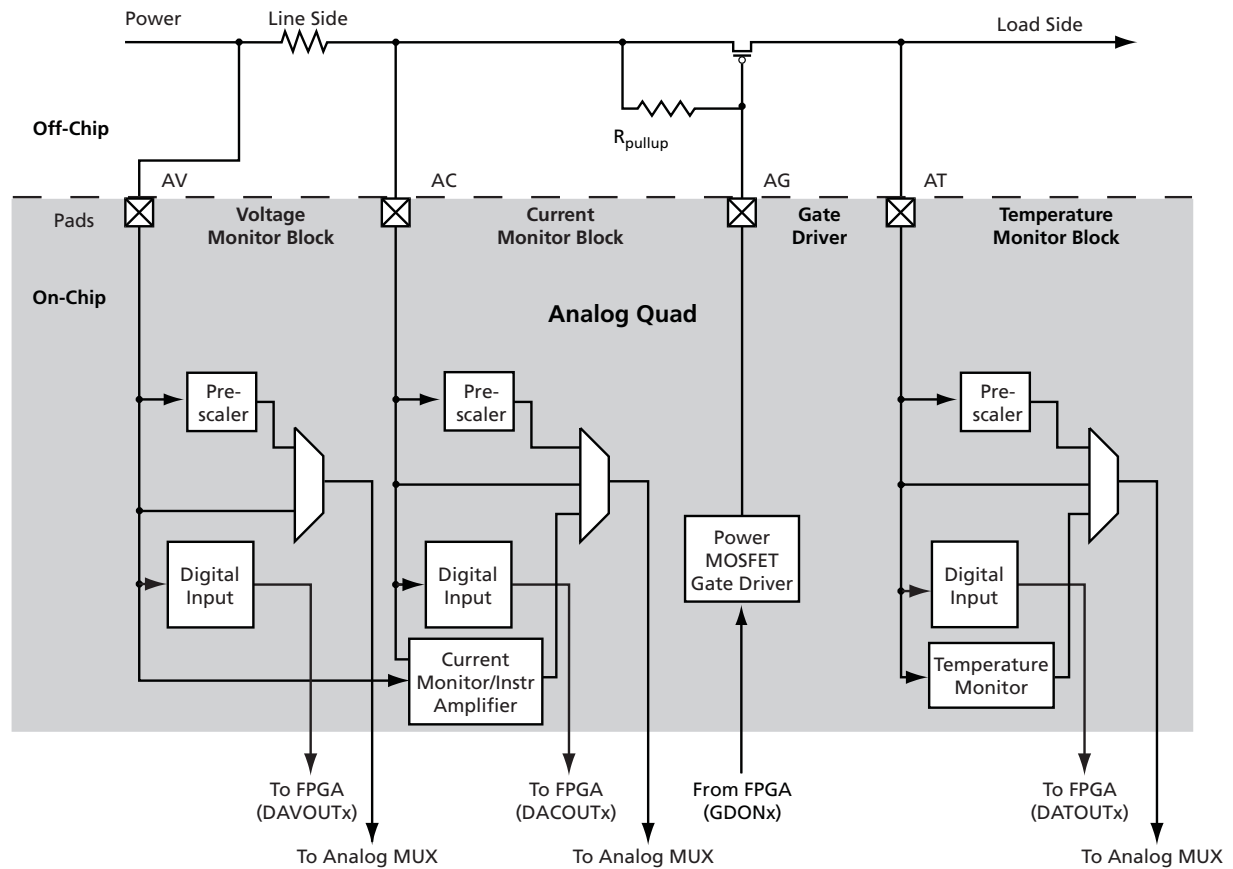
Power

Line Side

Load Side

Off-Chip

$R_{pullup}$

AV

AC

AG

AT

Pads

Voltage Monitor Block

Current Monitor Block

Gate Driver

Temperature Monitor Block

On-Chip

Analog Quad

Pre-scaler

Pre-scaler

Pre-scaler

Digital Input

Digital Input

Power MOSFET Gate Driver

Digital Input

Current Monitor/Instr Amplifier

Temperature Monitor

To FPGA (DAVOUTx)

To Analog MUX

To FPGA (DACOUTx)

To Analog MUX

From FPGA (GDONx)

To FPGA (DATOUTx)

To Analog MUX